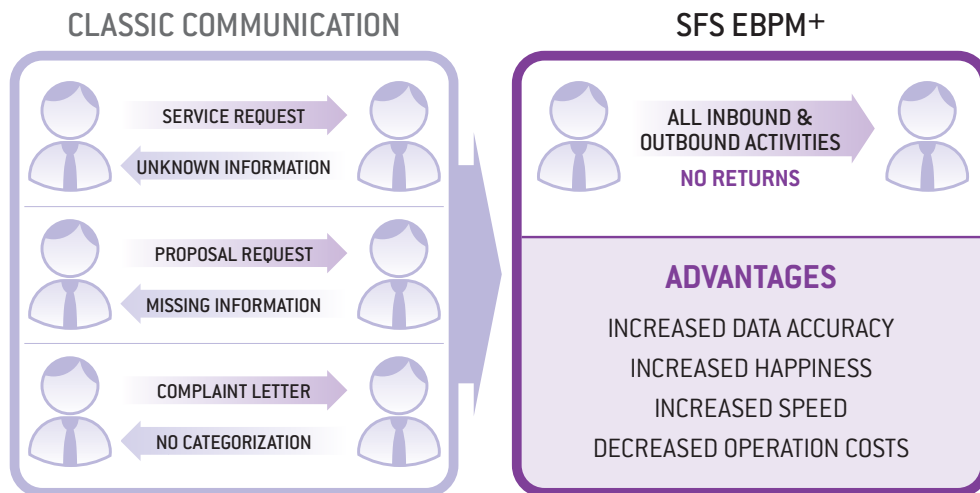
CLASSIC COMMUNICATION

SERVICE REQUEST

UNKNOWN INFORMATION

PROPOSAL REQUEST

MISSING INFORMATION

COMPLAINT LETTER

NO CATEGORIZATION

SFS EBPM+

ALL INBOUND & OUTBOUND ACTIVITIES

NO RETURNS

ADVANTAGES

INCREASED DATA ACCURACY

INCREASED HAPPINESS

INCREASED SPEED

DECREASED OPERATION COSTS